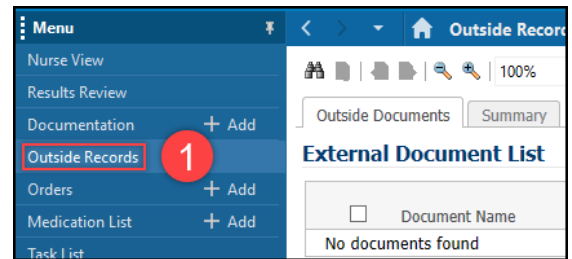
Menu
Nurse View
Results Review
Documentation + Add
Outside Records
1
Orders + Add
Medication List + Add
Task List

Outside Recor
100%
Outside Documents
Summary
External Document List
Document Name
No documents found